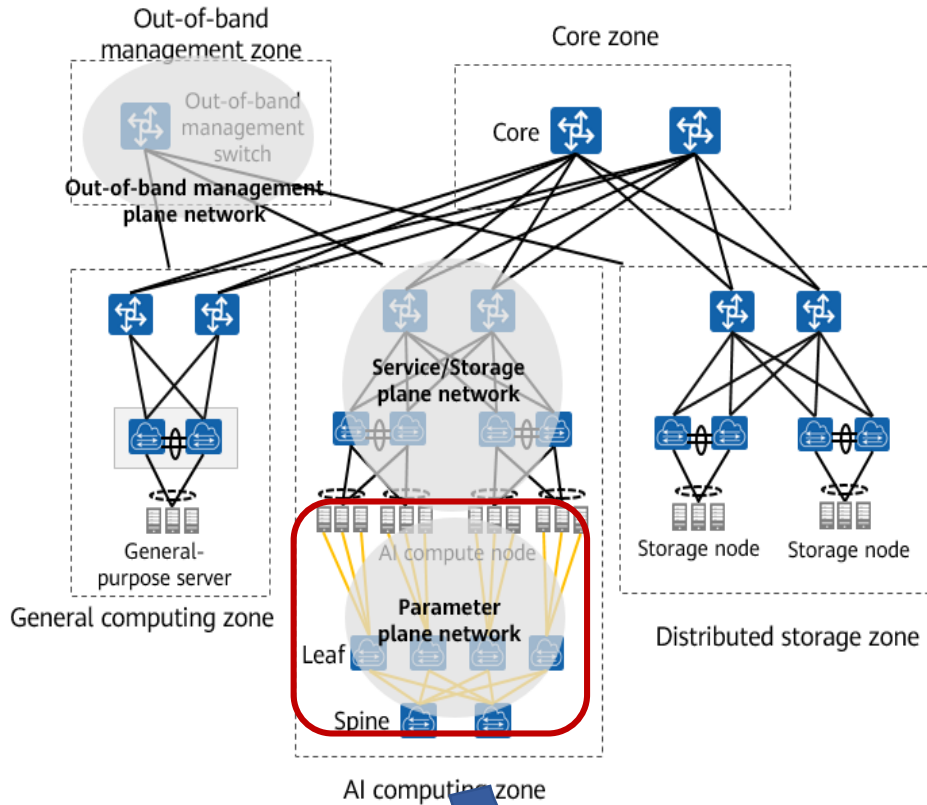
Out-of-band management zone

Out-of-band management switch

Out-of-band management plane network

Core zone

Core

Service/Storage plane network

General-purpose server

General computing zone

AI compute node

Parameter plane network

Leaf

Spine

Storage node

Storage node

Distributed storage zone

AI computing zone